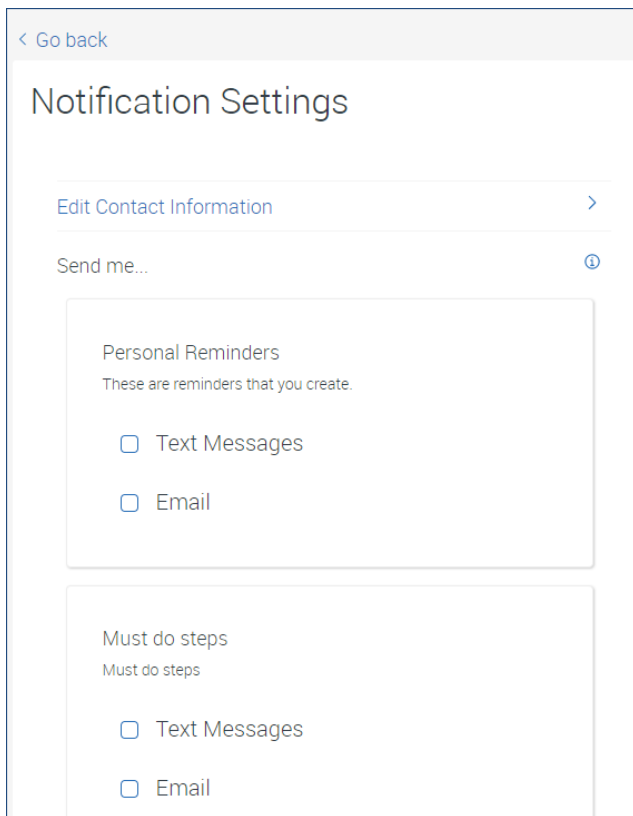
< Go back

Notification Settings

Edit Contact Information >

Send me...

Personal Reminders
These are reminders that you create.

Text Messages

Email

Must do steps
Must do steps

Text Messages

Email